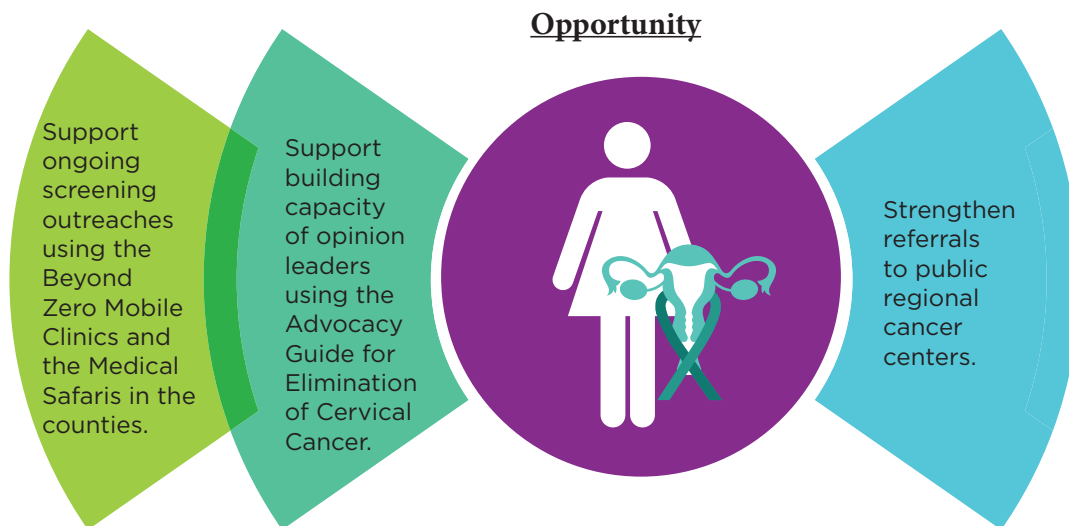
Opportunity

Support ongoing screening outreaches using the Beyond Zero Mobile Clinics and the Medical Safaris in the counties.

Support building capacity of opinion leaders using the Advocacy Guide for Elimination of Cervical Cancer.

Strengthen referrals to public regional cancer centers.